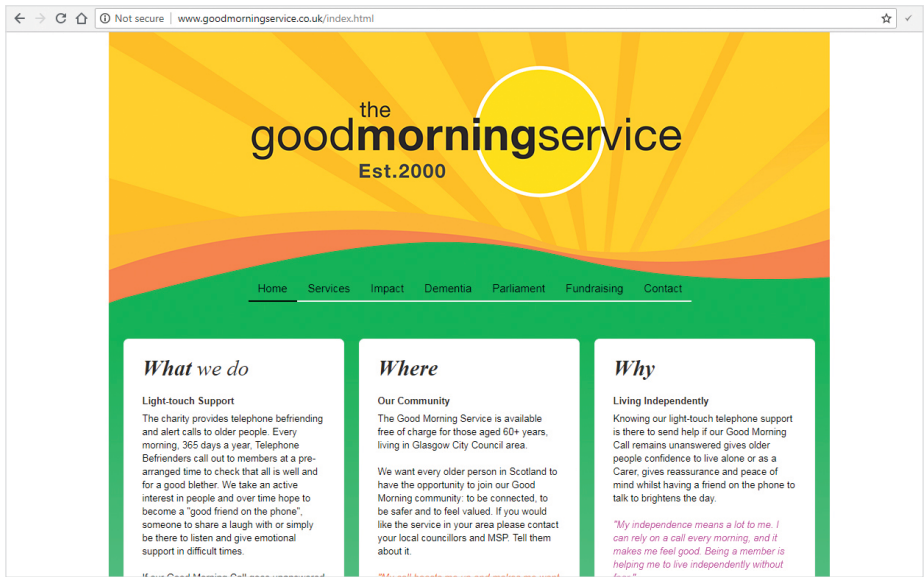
Not secure | www.goodmorningservice.co.uk/index.html

the goodmorningservice Est.2000

Home Services Impact Dementia Parliament Fundraising Contact

What we do

Light-touch Support

The charity provides telephone befriending and alert calls to older people. Every morning, 365 days a year, Telephone Befrienders call out to members at a pre-arranged time to check that all is well and for a good blether. We take an active interest in people and over time hope to become a "good friend on the phone", someone to share a laugh with or simply be there to listen and give emotional support in difficult times.

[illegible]

Where

Our Community

The Good Morning Service is available free of charge for those aged 60+ years, living in Glasgow City Council area.

We want every older person in Scotland to have the opportunity to join our Good Morning community: to be connected, to be safer and to feel valued. If you would like the service in your area please contact your local councillors and MSP. Tell them about it.

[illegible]

Why

Living Independently

Knowing our light-touch telephone support is there to send help if our Good Morning Call remains unanswered gives older people confidence to live alone or as a Carer, gives reassurance and peace of mind whilst having a friend on the phone to talk to brightens the day.

"My independence means a lot to me. I can rely on a call every morning, and it makes me feel good. Being a member is helping me to live independently without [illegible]